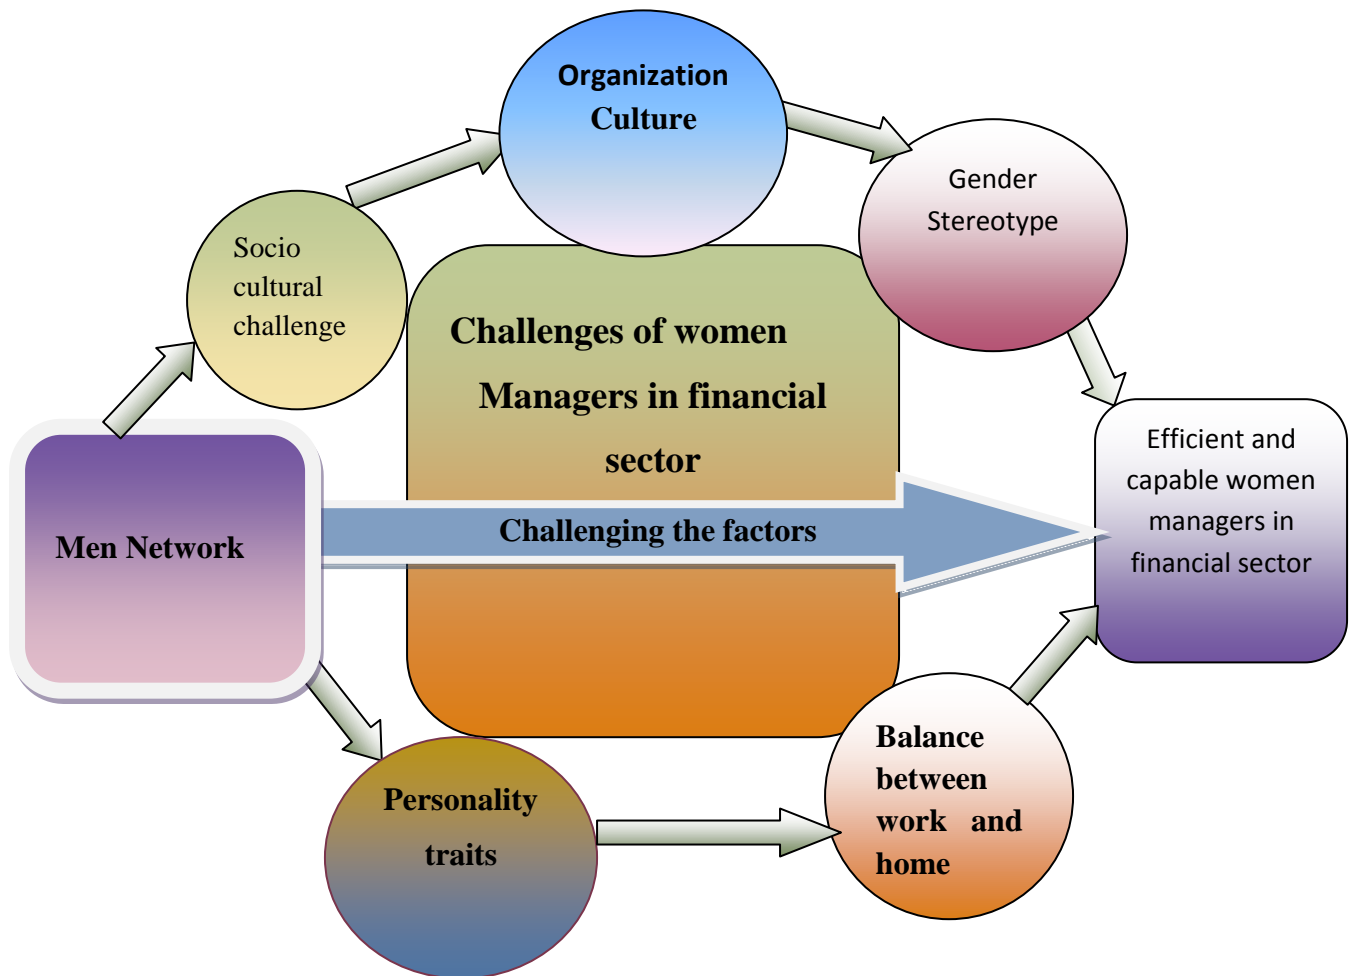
Organization Culture

Gender Stereotype

Socio cultural challenge

Challenges of women Managers in financial sector

Men Network

Challenging the factors

Efficient and capable women managers in financial sector

Personality traits

Balance between work and home